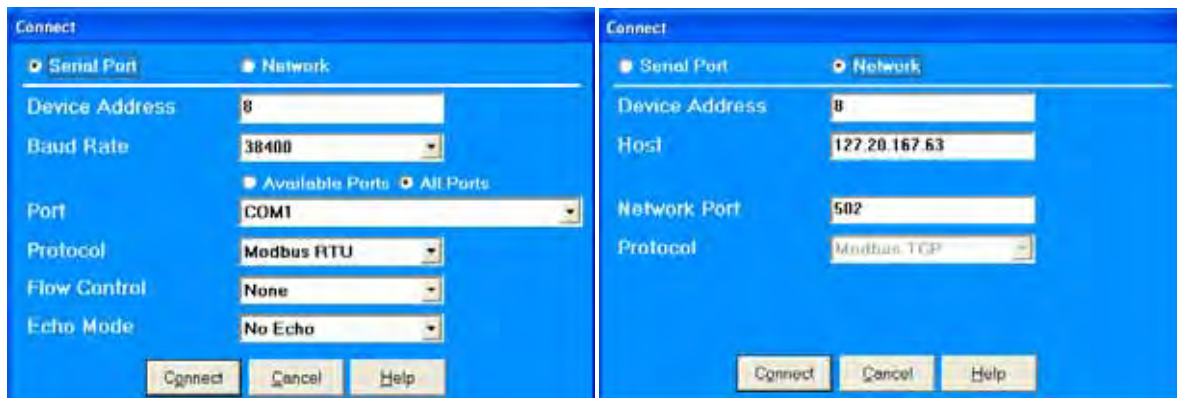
Connect

Serial Port
Network

Device Address 8
Baud Rate 38400
Available Ports All Ports
Port COM1
Protocol Modbus RTU
Flow Control None
Echo Mode No Echo

Connect Cancel Help

Connect

Serial Port
Network

Device Address 8
Host 127.20.167.63

Network Port 502
Protocol Modbus TCP

Connect Cancel Help